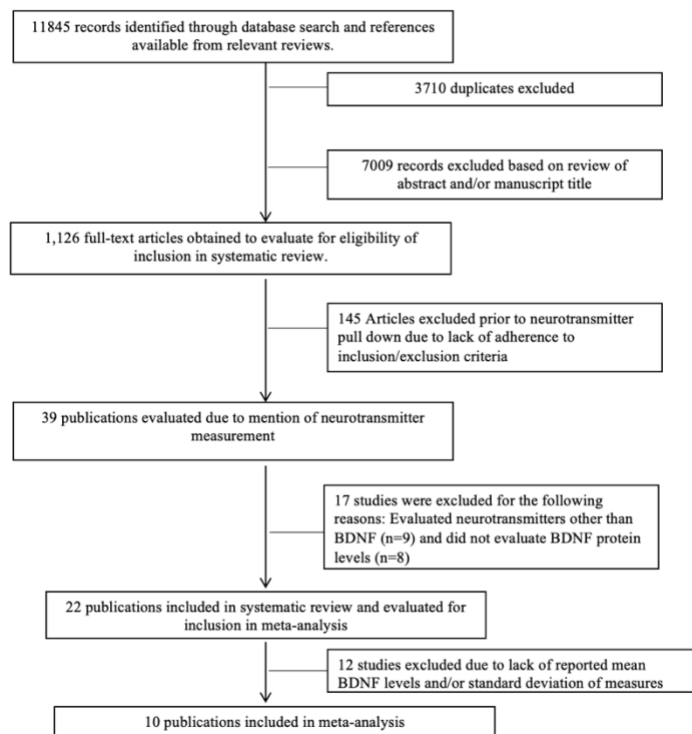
11845 records identified through database search and references available from relevant reviews.

3710 duplicates excluded

7009 records excluded based on review of abstract and/or manuscript title

1,126 full-text articles obtained to evaluate for eligibility of inclusion in systematic review.

145 Articles excluded prior to neurotransmitter pull down due to lack of adherence to inclusion/exclusion criteria

39 publications evaluated due to mention of neurotransmitter measurement

17 studies were excluded for the following reasons: Evaluated neurotransmitters other than BDNF (n=9) and did not evaluate BDNF protein levels (n=8)

22 publications included in systematic review and evaluated for inclusion in meta-analysis

12 studies excluded due to lack of reported mean BDNF levels and/or standard deviation of measures

10 publications included in meta-analysis